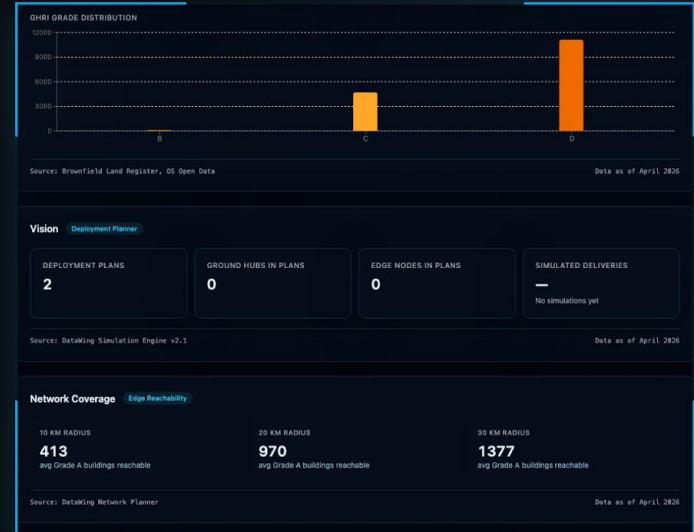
GHRI GRADE DISTRIBUTION

12000
9000
6000
3000
0

B
C
D

Source: Brownfield Land Register, OS Open Data

Data as of April 2026

Vision Deployment Planner

DEPLOYMENT PLANS
2

GROUND HUBS IN PLANS
0

EDGE NODES IN PLANS
0

SIMULATED DELIVERIES
—
No simulations yet

Source: DataWing Simulation Engine v2.1

Data as of April 2026

Network Coverage Edge Reachability

10 KM RADIUS
413
avg Grade A buildings reachable

20 KM RADIUS
970
avg Grade A buildings reachable

30 KM RADIUS
1377
avg Grade A buildings reachable

Source: DataWing Network Planner

Data as of April 2026